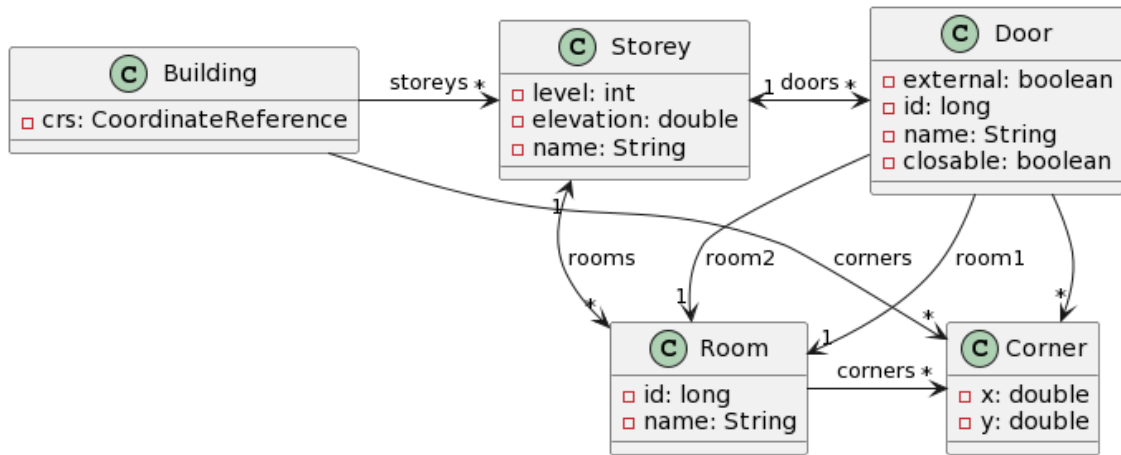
C Building
crs: CoordinateReference

storeys *

C Storey
level: int
elevation: double
name: String

1 doors *

C Door
external: boolean
id: long
name: String
closable: boolean

1
rooms
*
room2
1
corners
*
room1
1
*

C Room
id: long
name: String

corners *

C Corner
x: double
y: double